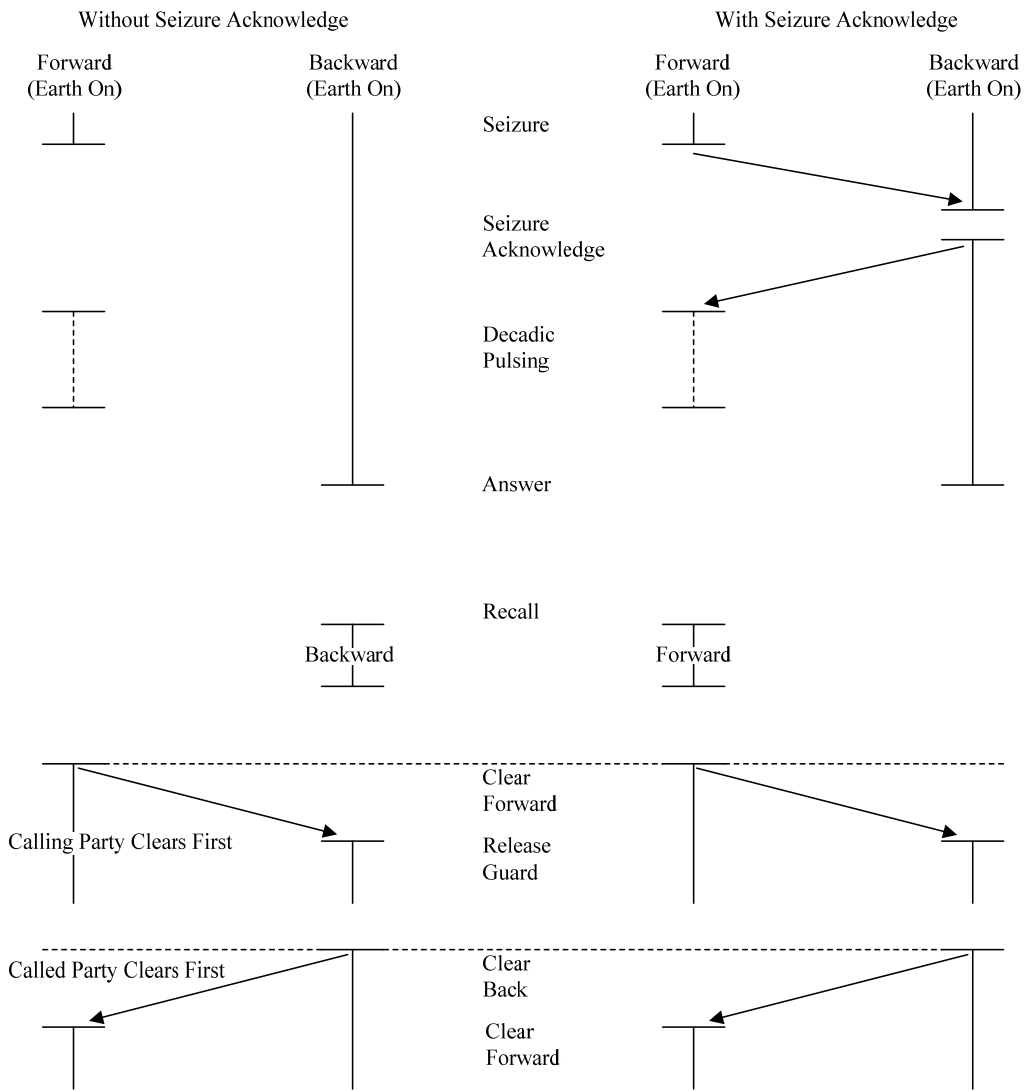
Without Seizure Acknowledge

With Seizure Acknowledge

Forward (Earth On)

Backward (Earth On)

Forward (Earth On)

Backward (Earth On)

Seizure

Seizure Acknowledge

Decadic Pulsing

Answer

Recall

Backward

Forward

Clear Forward

Calling Party Clears First

Release Guard

Called Party Clears First

Clear Back

Clear Forward